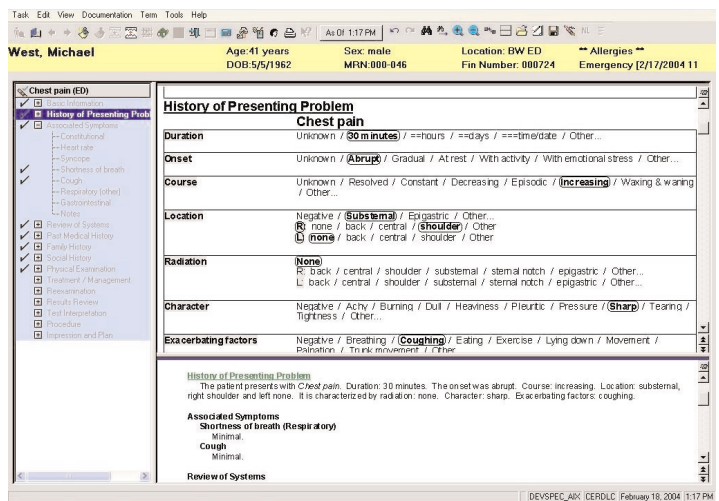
Task Edit View Documentation Term Tools Help

As Of 1:17 PM

West, Michael
Age:41 years
DOB:5/5/1962
Sex: male
MRN:000-046
Location: BW ED
Fin Number: 000724
** Allergies **
Emergency [2/17/2004 11

Chest pain (ED)
Basic Information
History of Presenting Probl
Associated Symptoms
Constitutional
Heart rate
Syncope
Shortness of breath
Cough
Respiratory (other)
Gastrointestinal
Notes
Review of Systems
Past Medical History
Family History
Social History
Physical Examination
Treatment / Management
Preexamination
Results Review
Test Interpretation
Procedure
Impression and Plan

History of Presenting Problem
Chest pain

| | |
|---|---|
| Duration | Unknown / 30 minutes / ==hours / ==days / ===time/date / Other... |
| Onset | Unknown / Abrupt / Gradual / At rest / With activity / With emotional stress / Other... |
| Course | Unknown / Resolved / Constant / Decreasing / Episodic / Increasing / Waxing & waning / Other... |
| Location | Negative / Substernal / Epigastric / Other... R none / back / central / shoulder / Other L none / back / central / shoulder / Other |
| Radiation | None R: back / central / shoulder / substernal / sternal notch / epigastric / Other... L: back / central / shoulder / substernal / sternal notch / epigastric / Other... |
| Character | Negative / Achy / Burning / Dull / Heaviness / Pleuritic / Pressure / Sharp / Tearing / Tightness / Other... |
| Exacerbating factors | Negative / Breathing / Coughing / Eating / Exercise / Lying down / Movement / Palpation / Trunk movement / Other |

History of Presenting Problem
The patient presents with Chest pain. Duration: 30 minutes. The onset was abrupt. Course: increasing. Location: substernal, right shoulder and left none. It is characterized by radiation: none. Character: sharp. Exacerbating factors: coughing.

Associated Symptoms
Shortness of breath (Respiratory)
Minimal.
Cough
Minimal.

Review of Systems

DEVSPEC_AIX CERDLC February 18, 2004 1:17 PM